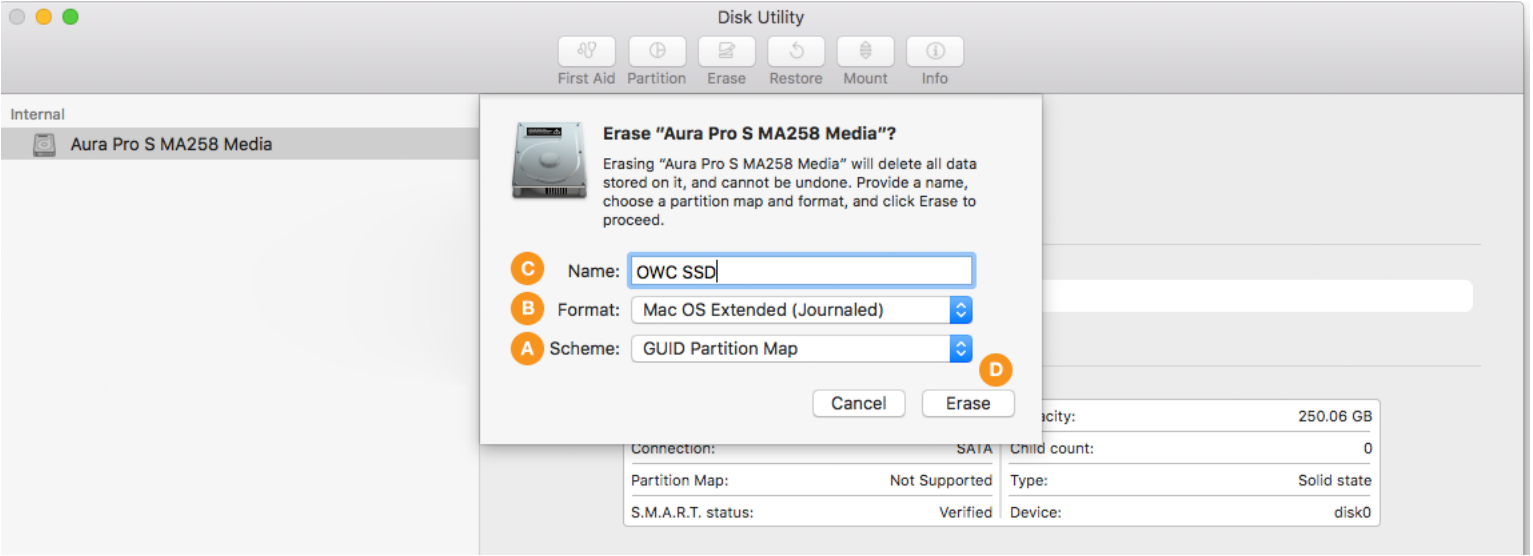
Disk Utility

First Aid Partition Erase Restore Mount Info

Internal

Aura Pro S MA258 Media

Erase “Aura Pro S MA258 Media”?

Erasing “Aura Pro S MA258 Media” will delete all data stored on it, and cannot be undone. Provide a name, choose a partition map and format, and click Erase to proceed.

C Name: OWC SSD

B Format: Mac OS Extended (Journaled)

A Scheme: GUID Partition Map

D

Cancel Erase

| | | | |
|---|---|---|---|
| | | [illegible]acity: | 250.06 GB |
| Connection: | SATA | Child count: | 0 |
| Partition Map: | Not Supported | Type: | Solid state |
| S.M.A.R.T. status: | Verified | Device: | disk0 |